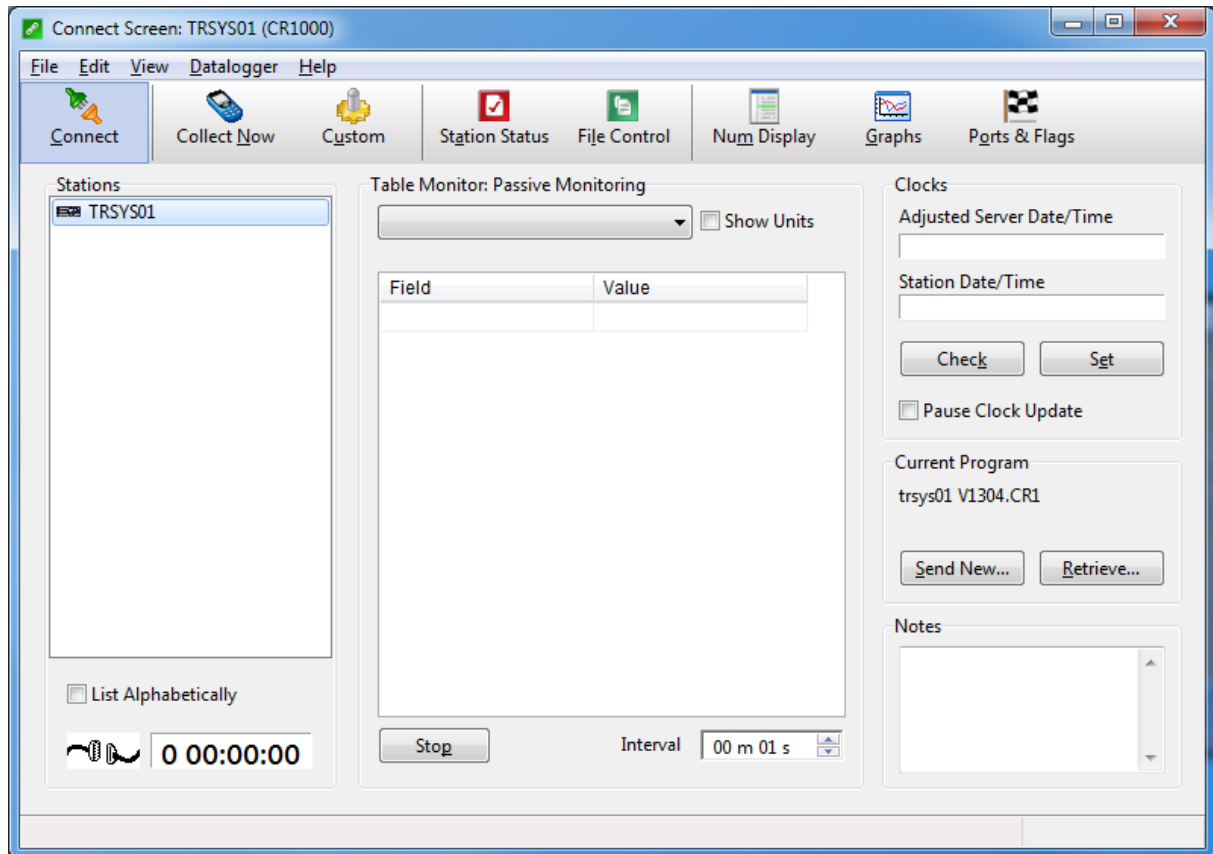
Connect Screen: TRSYS01 (CR1000)

File Edit View Datalogger Help

Connect Collect Now Custom Station Status File Control Num Display Graphs Ports & Flags

Stations

TRSYS01

List Alphabetically

0 00:00:00

Table Monitor: Passive Monitoring

Show Units

| Field | Value |
|---|---|
| | |

Stop

Interval 00 m 01 s

Clocks

Adjusted Server Date/Time

Station Date/Time

Check Set

Pause Clock Update

Current Program

trsys01 V1304.CR1

Send New... Retrieve...

Notes